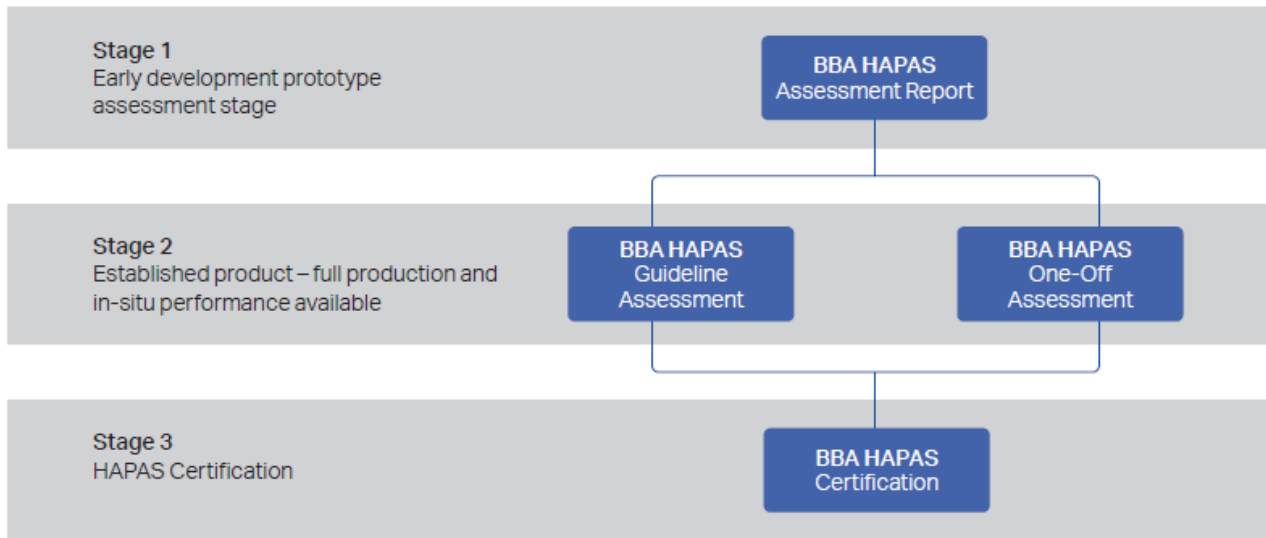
Stage 1
Early development prototype assessment stage

BBA HAPAS
Assessment Report

Stage 2
Established product – full production and in-situ performance available

BBA HAPAS
Guideline
Assessment

BBA HAPAS
One-Off
Assessment

Stage 3
HAPAS Certification

BBA HAPAS
Certification